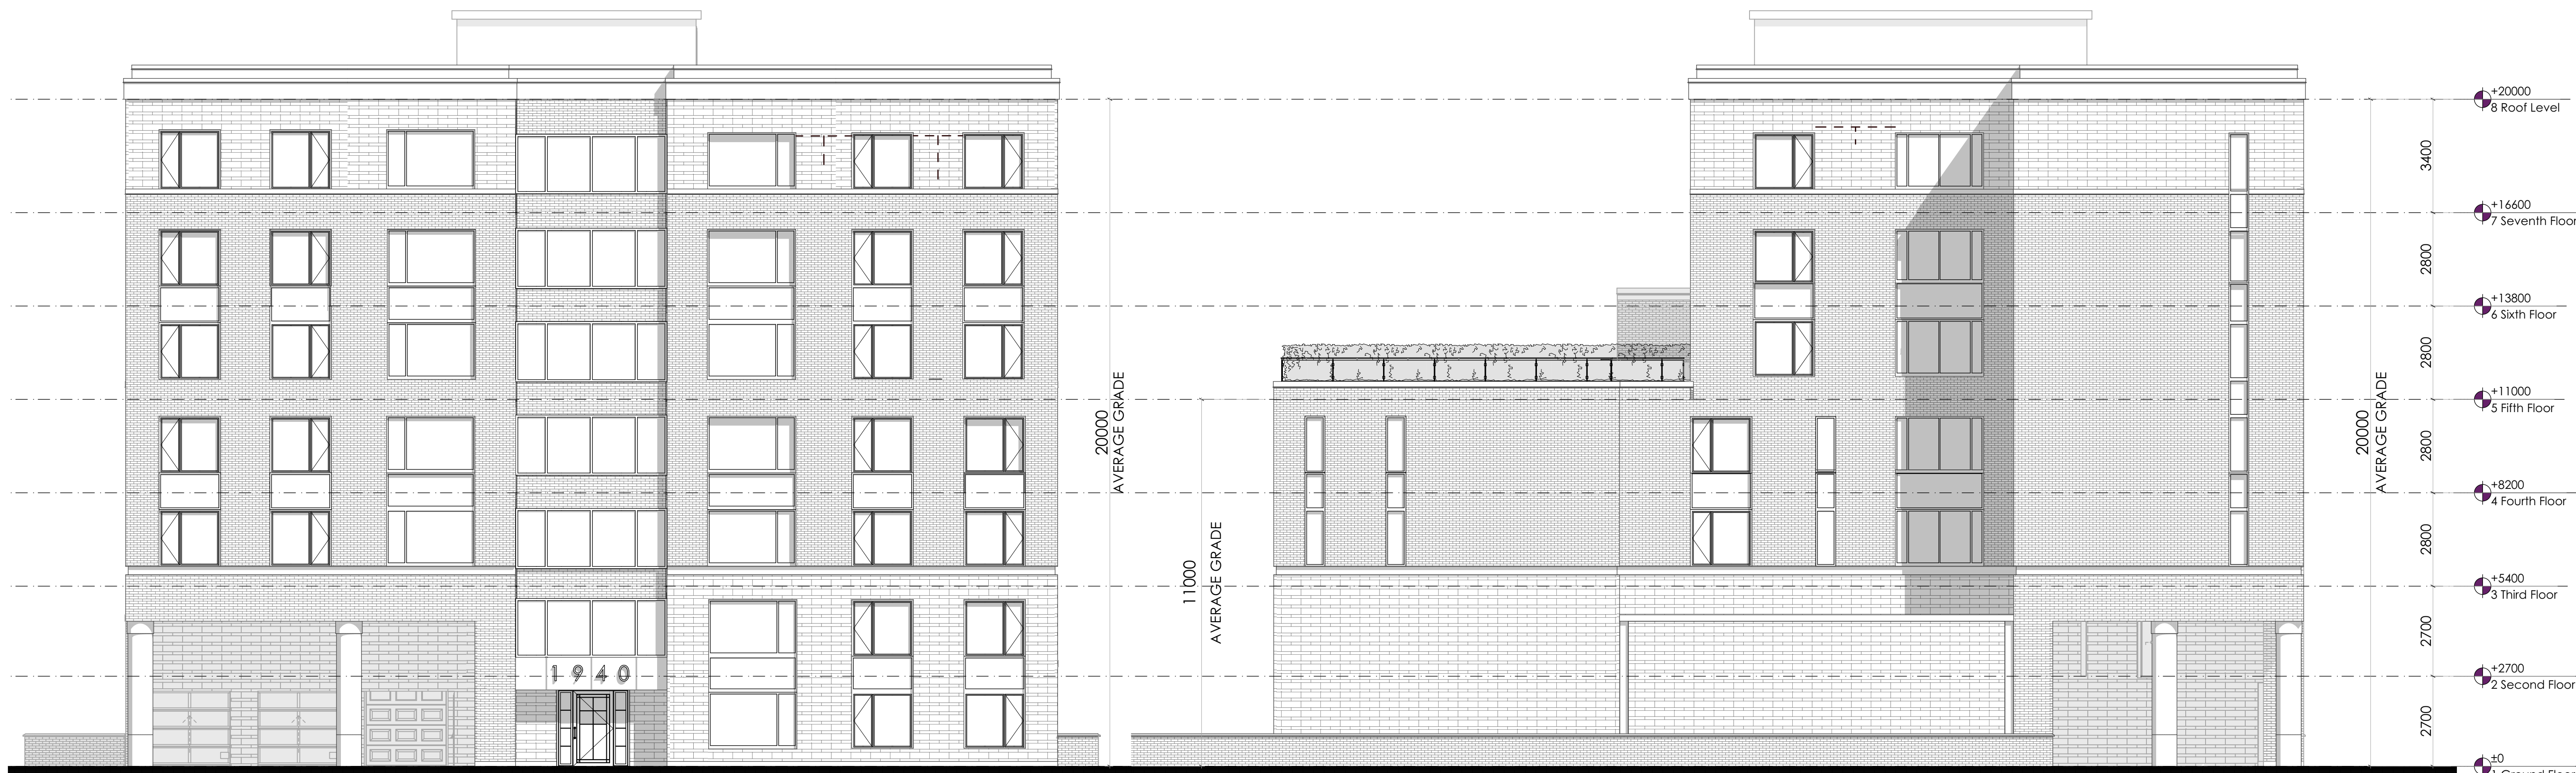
1940

20000
AVERAGE GRADE

11000
AVERAGE GRADE

20000
AVERAGE GRADE

3400
2800
2800
2800
2800
2700
2700

+20000
8 Roof Level

+16600
7 Seventh Floor

+13800
6 Sixth Floor

+11000
5 Fifth Floor

+8200
4 Fourth Floor

+5400
3 Third Floor

+2700
2 Second Floor

±0
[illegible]